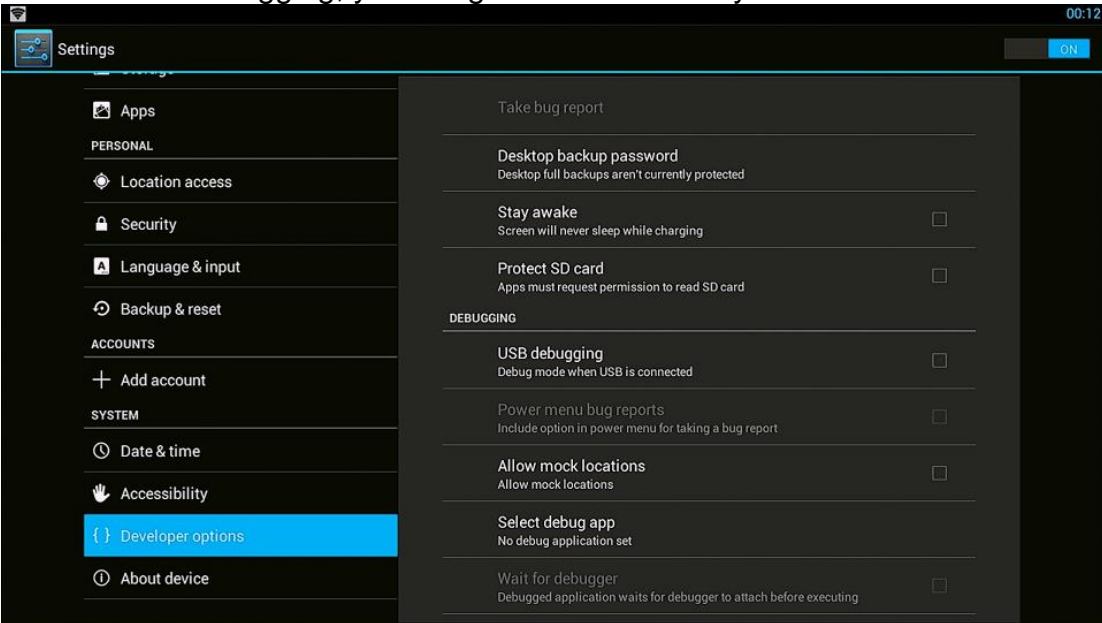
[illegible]gging, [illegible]

00:12

Settings

ON

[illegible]

Apps

PERSONAL

Location access

Security

Language & input

Backup & reset

ACCOUNTS

Add account

SYSTEM

Date & time

Accessibility

{ } Developer options

About device

Take bug report

Desktop backup password
Desktop full backups aren't currently protected

Stay awake
Screen will never sleep while charging

Protect SD card
Apps must request permission to read SD card

DEBUGGING

USB debugging
Debug mode when USB is connected

Power menu bug reports
Include option in power menu for taking a bug report

Allow mock locations
Allow mock locations

Select debug app
No debug application set

Wait for debugger
Debugged application waits for debugger to attach before executing